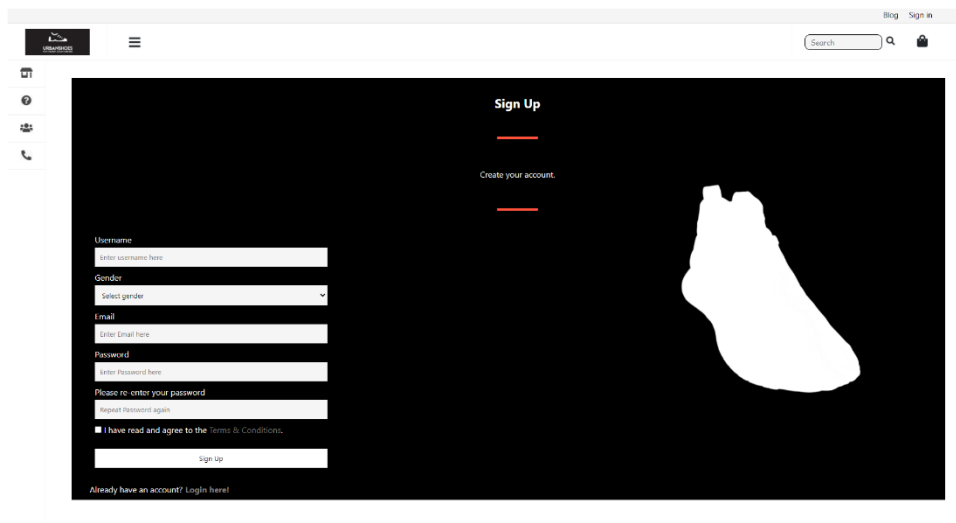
Blog Sign in

URBANSHOES

Search

Sign Up

Create your account.

Username

Enter username here

Gender

Select gender

Email

Enter Email here

Password

Enter Password here

Please re-enter your password

Repeat Password again

I have read and agree to the Terms & Conditions.

Sign Up

Already have an account? Login here!